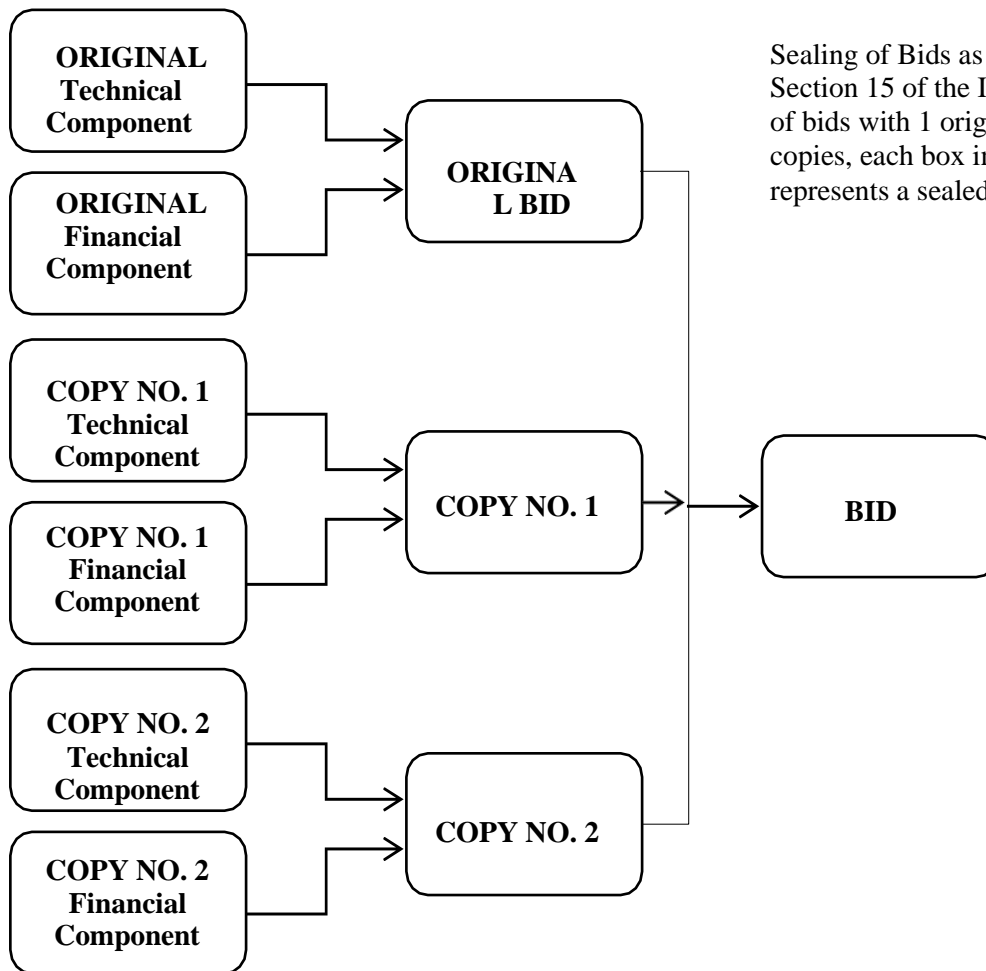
ORIGINAL Technical Component

ORIGINAL Financial Component

ORIGINA L BID

Sealing of Bids as Section 15 of the I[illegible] of bids with 1 orig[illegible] copies, each box in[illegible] represents a sealed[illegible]

COPY NO. 1 Technical Component

COPY NO. 1 Financial Component

COPY NO. 1

BID

COPY NO. 2 Technical Component

COPY NO. 2 Financial Component

COPY NO. 2